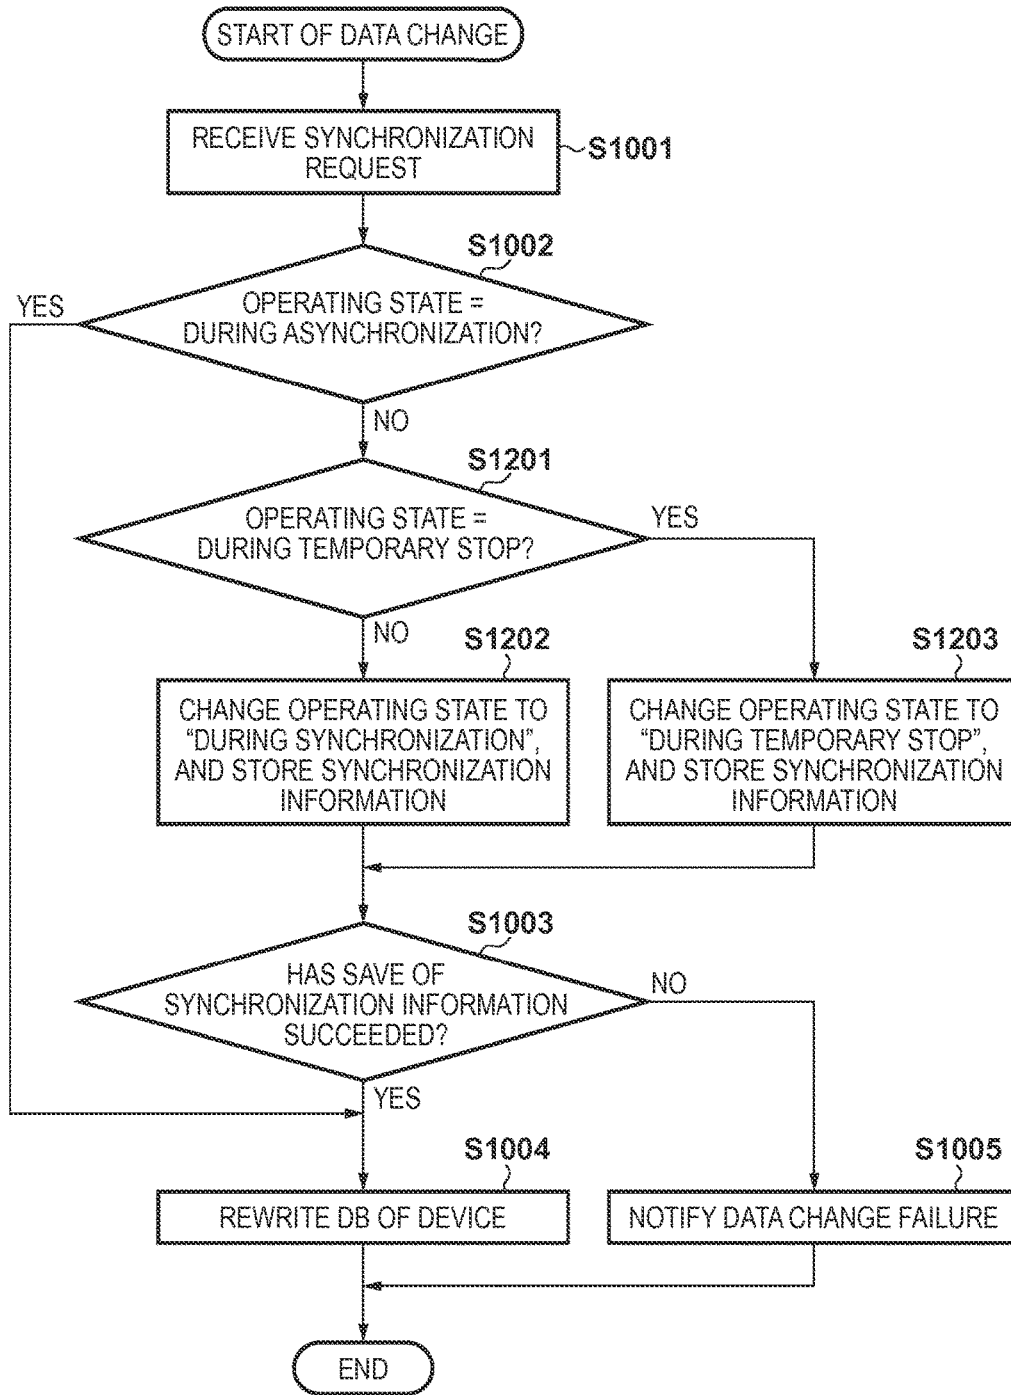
START OF DATA CHANGE

RECEIVE SYNCHRONIZATION REQUEST

S1001

S1002

YES

OPERATING STATE = DURING ASYNCHRONIZATION?

NO

S1201

OPERATING STATE = DURING TEMPORARY STOP?

YES

NO

S1202

S1203

CHANGE OPERATING STATE TO "DURING SYNCHRONIZATION", AND STORE SYNCHRONIZATION INFORMATION

CHANGE OPERATING STATE TO "DURING TEMPORARY STOP", AND STORE SYNCHRONIZATION INFORMATION

S1003

HAS SAVE OF SYNCHRONIZATION INFORMATION SUCCEEDED?

NO

YES

S1004

S1005

REWRITE DB OF DEVICE

NOTIFY DATA CHANGE FAILURE

END